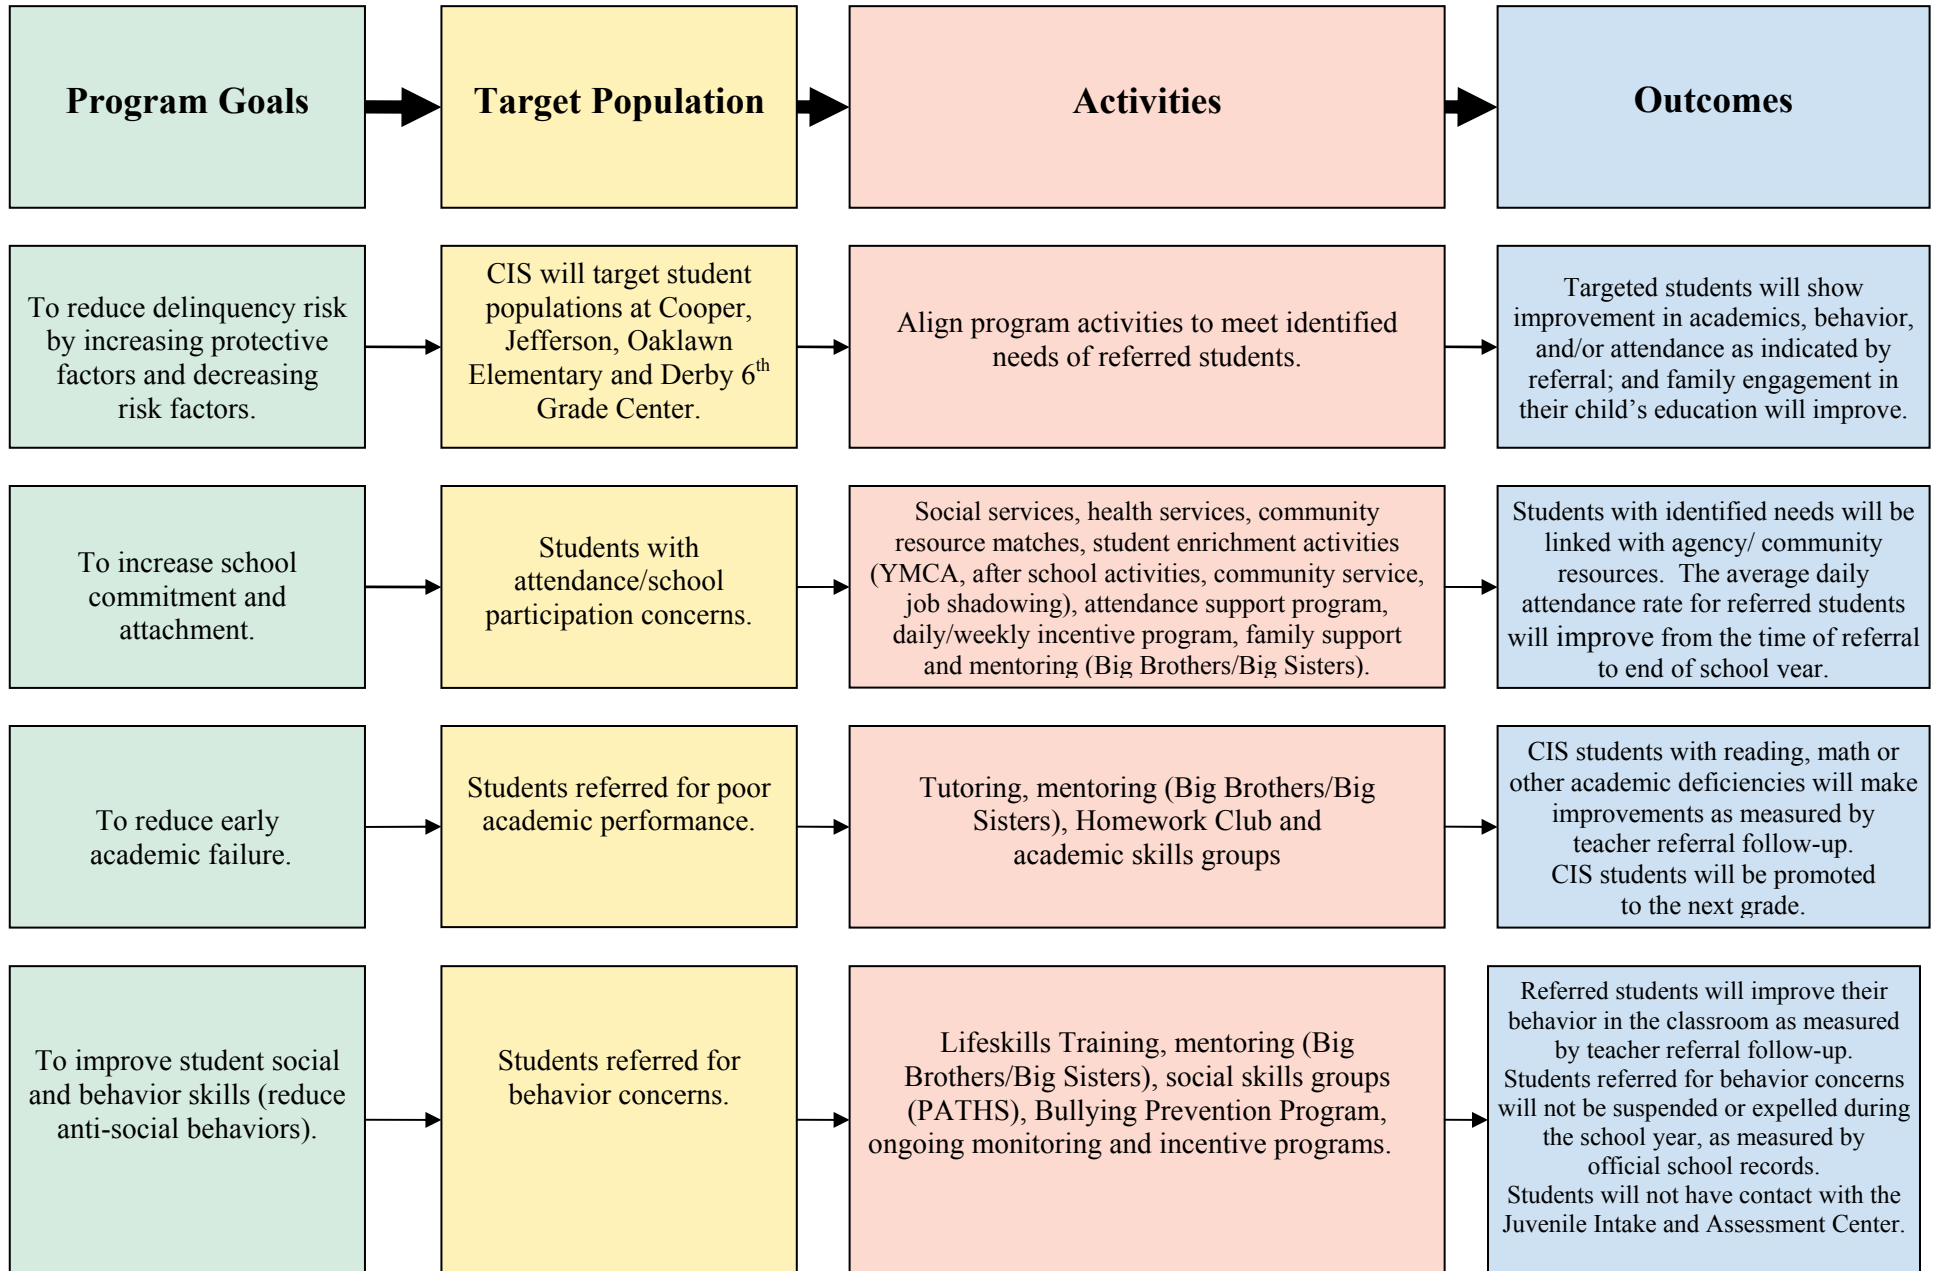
Program Goals

Target Population

Activities

Outcomes

To reduce delinquency risk by increasing protective factors and decreasing risk factors.

CIS will target student populations at Cooper, Jefferson, Oaklawn Elementary and Derby $6^{th}$ Grade Center.

Align program activities to meet identified needs of referred students.

Targeted students will show improvement in academics, behavior, and/or attendance as indicated by referral; and family engagement in their child's education will improve.

To increase school commitment and attachment.

Students with attendance/school participation concerns.

Social services, health services, community resource matches, student enrichment activities (YMCA, after school activities, community service, job shadowing), attendance support program, daily/weekly incentive program, family support and mentoring (Big Brothers/Big Sisters).

Students with identified needs will be linked with agency/ community resources. The average daily attendance rate for referred students will improve from the time of referral to end of school year.

To reduce early academic failure.

Students referred for poor academic performance.

Tutoring, mentoring (Big Brothers/Big Sisters), Homework Club and academic skills groups

CIS students with reading, math or other academic deficiencies will make improvements as measured by teacher referral follow-up.
CIS students will be promoted to the next grade.

To improve student social and behavior skills (reduce anti-social behaviors).

Students referred for behavior concerns.

Lifeskills Training, mentoring (Big Brothers/Big Sisters), social skills groups (PATHS), Bullying Prevention Program, ongoing monitoring and incentive programs.

Referred students will improve their behavior in the classroom as measured by teacher referral follow-up.
Students referred for behavior concerns will not be suspended or expelled during the school year, as measured by official school records.
Students will not have contact with the Juvenile Intake and Assessment Center.